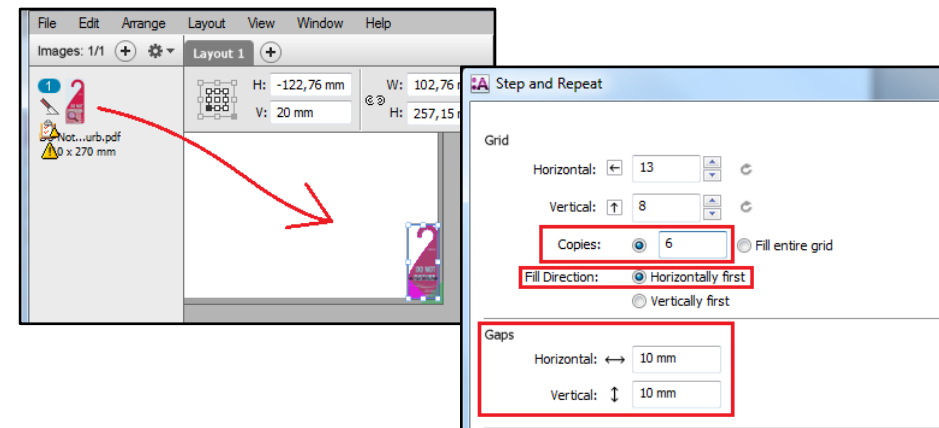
File Edit Arrange Layout View Window Help

Images: 1/1 Layout 1

1

Not...urb.pdf
0 x 270 mm

H: -122,76 mm
V: 20 mm
W: 102,76 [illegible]
H: 257,15 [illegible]

DO NOT

Step and Repeat

Grid

Horizontal: 13

Vertical: 8

Copies: 6 Fill entire grid

Fill Direction: Horizontally first

Vertically first

Gaps

Horizontal: 10 mm

Vertical: 10 mm